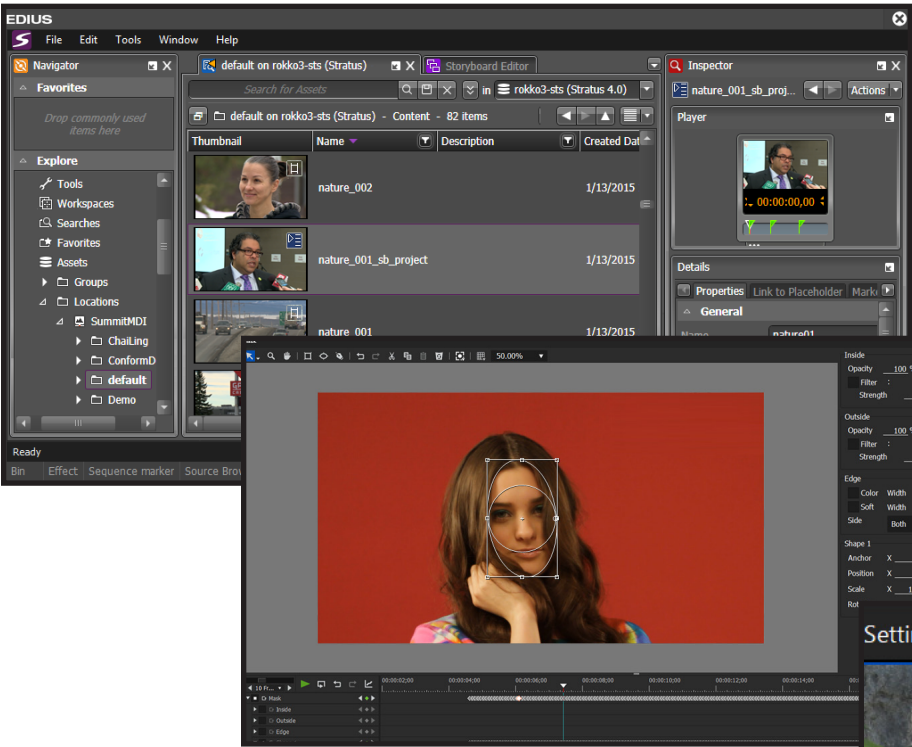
EDIUS

File Edit Tools Window Help

Navigator

Favorites

Drop commonly used items here

Explore

Tools
Workspaces
Searches
Favorites
Assets
Groups
Locations
SummitMDI
ChaiLing
ConformD
default
Demo

Ready

Bin Effect Sequence marker Source Brow

default on rokko3-sts (Stratus)

Storyboard Editor

Search for Assets

in rokko3-sts (Stratus 4.0)

default on rokko3-sts (Stratus) - Content - 82 items

| Thumbnail | Name | Description | Created Dat |
|---|---|---|---|
| | nature_002 | | 1/13/2015 |
| | nature_001_sb_project | | 1/13/2015 |
| | nature_001 | | 1/13/2015 |

Inspector

nature_001_sb_proj...

Actions

Player

00:00:00,00

Details

Properties Link to Placeholder Marke

General

Name nature01

50.00%

Inside
Opacity 100
Filter
Strength

Outside
Opacity 100
Filter
Strength

Edge
Color Width
Soft Width
Side Both

Shape 1
Anchor X
Position X
Scale X
Rot

Setti

10 Fr...

00:00:02;00 00:00:04;00 00:00:06;00 00:00:08;00 00:00:10;00 00:00:12;00 00:00:14;00

Mask
Inside
Outside
Edge